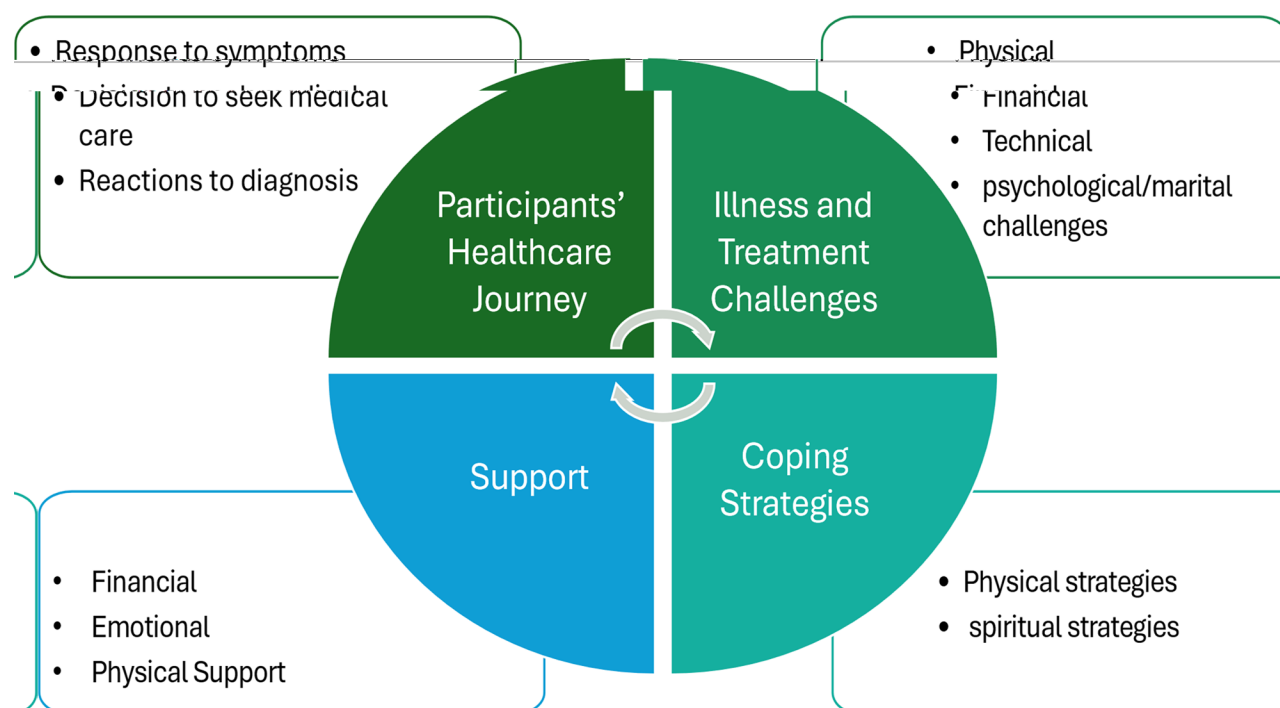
- Response to symptoms
- Decision to seek medical care
- Reactions to diagnosis

- Physical
- Financial
- Technical
- psychological/marital challenges

Participants' Healthcare Journey

Illness and Treatment Challenges

Support

Coping Strategies

- Financial
- Emotional
- Physical Support

- Physical strategies
- spiritual strategies